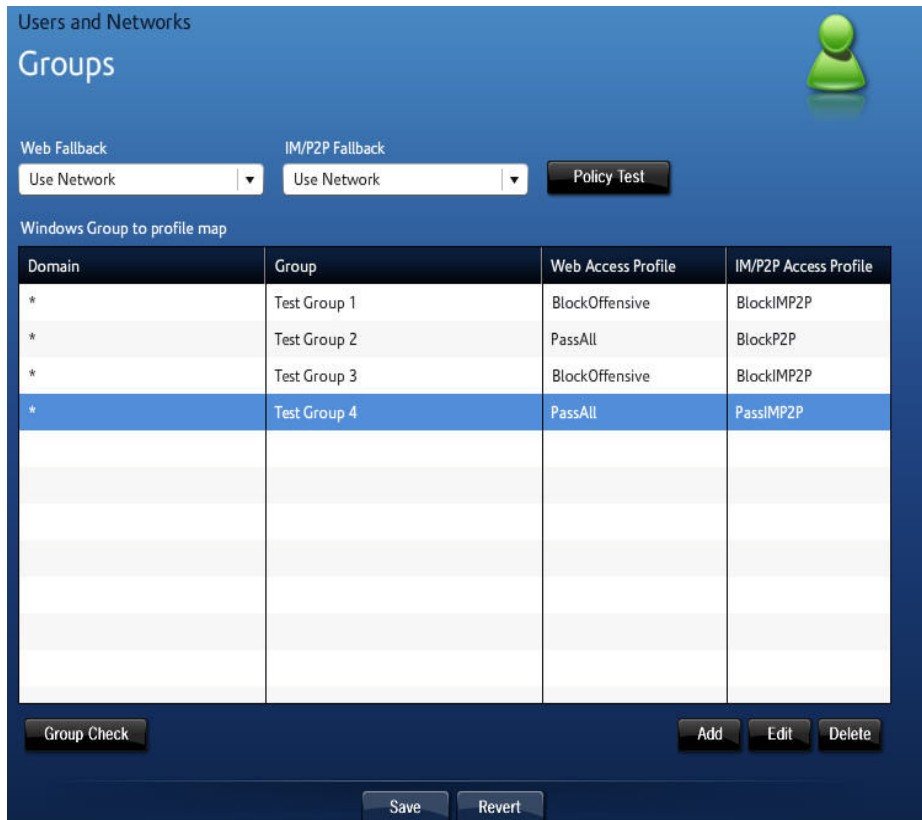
Users and Networks

Groups

Web Fallback
Use Network

IM/P2P Fallback
Use Network

Policy Test

Windows Group to profile map

| Domain | Group | Web Access Profile | IM/P2P Access Profile |
|---|---|---|---|
| * | Test Group 1 | BlockOffensive | BlockIMP2P |
| * | Test Group 2 | PassAll | BlockP2P |
| * | Test Group 3 | BlockOffensive | BlockIMP2P |
| * | Test Group 4 | PassAll | PassIMP2P |

Group Check

Add
Edit
Delete

Save
Revert